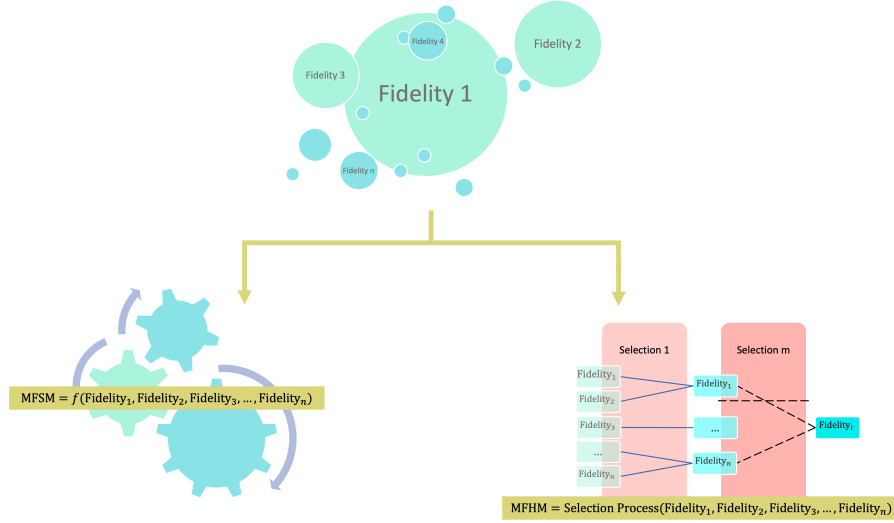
Fidelity 4

Fidelity 2

Fidelity 3

Fidelity 1

Fidelity n

$\text{MFSM} = f(\text{Fidelity}_1, \text{Fidelity}_2, \text{Fidelity}_3, \ldots, \text{Fidelity}_n)$

Selection 1

Selection m

$\text{Fidelity}_1$

$\text{Fidelity}_2$

$\text{Fidelity}_3$

...

$\text{Fidelity}_n$

$\text{Fidelity}_1$

...

$\text{Fidelity}_n$

$\text{Fidelity}_i$

$\text{MFHM} = \text{Selection Process}(\text{Fidelity}_1, \text{Fidelity}_2, \text{Fidelity}_3, \ldots, \text{Fidelity}_n)$